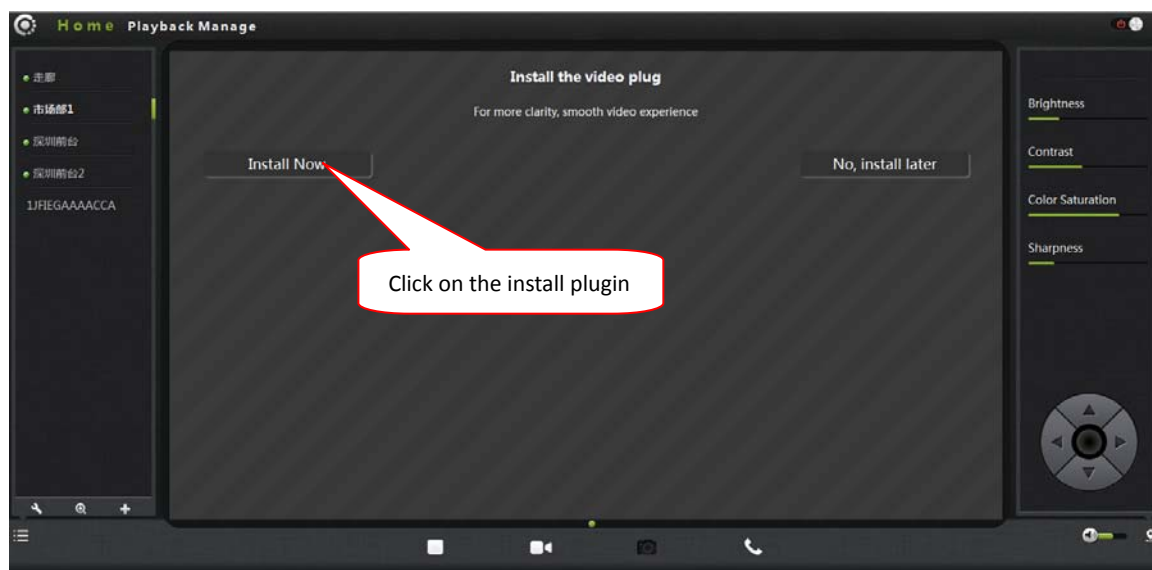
Home Playback Manage

• 走廊
• 市场部1
• 深圳前台
• 深圳前台2
1JFIEGAAAACCA

Install the video plug

For more clarity, smooth video experience

Install Now

No, install later

Click on the install plugin

Brightness

Contrast

Color Saturation

Sharpness